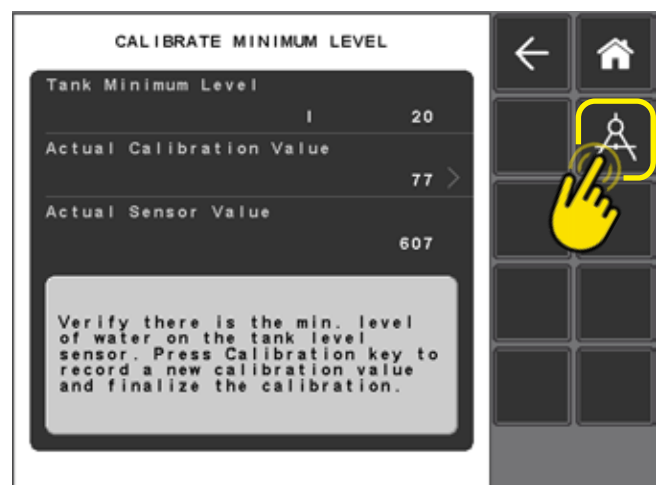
CALIBRATE MINIMUM LEVEL

Tank Minimum Level

l 20

Actual Calibration Value

77

Actual Sensor Value

607

Verify there is the min. level of water on the tank level sensor. Press Calibration key to record a new calibration value and finalize the calibration.